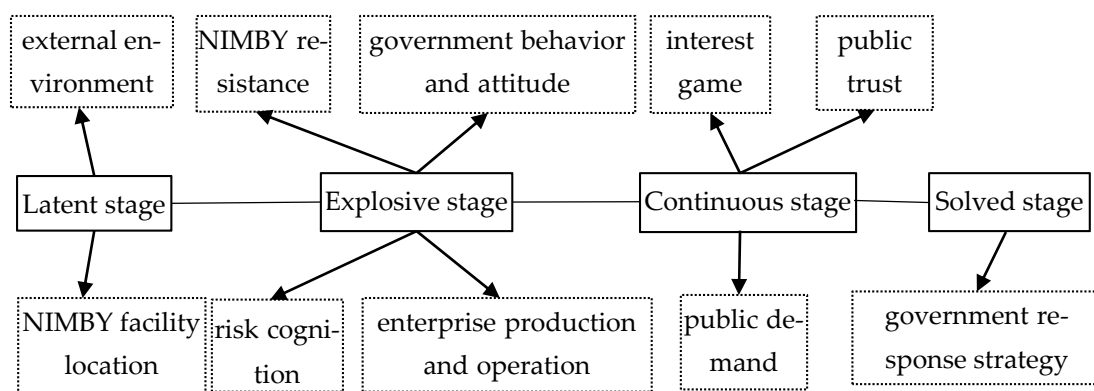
external environment

NIMBY resistance

government behavior and attitude

interest game

public trust

Latent stage

Explosive stage

Continuous stage

Solved stage

NIMBY facility location

risk cognition

enterprise production and operation

public demand

government response strategy